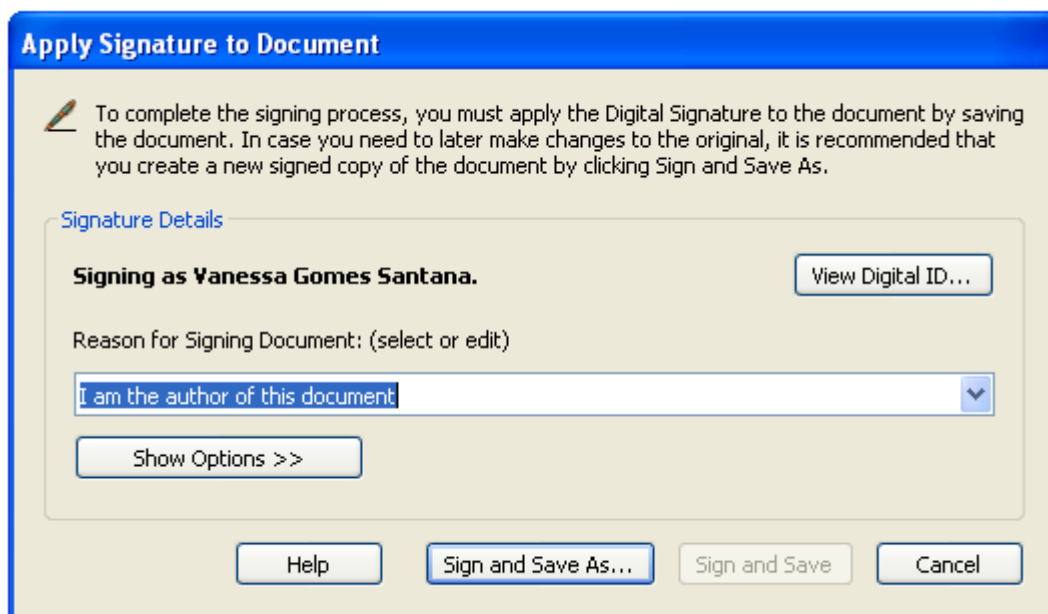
Apply Signature to Document

To complete the signing process, you must apply the Digital Signature to the document by saving the document. In case you need to later make changes to the original, it is recommended that you create a new signed copy of the document by clicking Sign and Save As.

Signature Details

Signing as Vanessa Gomes Santana.

View Digital ID...

Reason for Signing Document: (select or edit)

I am the author of this document

Show Options >>

Help

Sign and Save As...

Sign and Save

Cancel